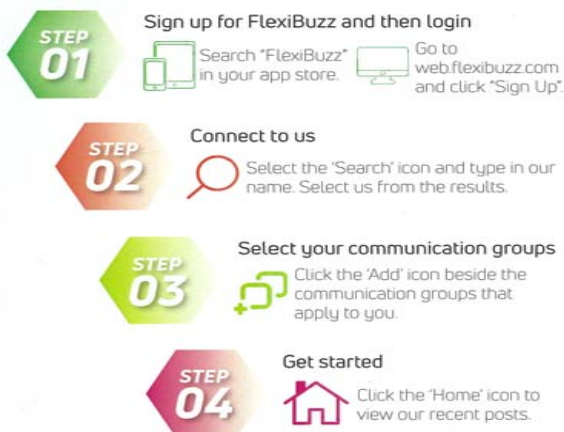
STEP 01
Sign up for FlexiBuzz and then login
Search "FlexiBuzz" in your app store.
Go to web.flexibuzz.com and click "Sign Up".

STEP 02
Connect to us
Select the 'Search' icon and type in our name. Select us from the results.

STEP 03
Select your communication groups
Click the 'Add' icon beside the communication groups that apply to you.

STEP 04
Get started
Click the 'Home' icon to view our recent posts.